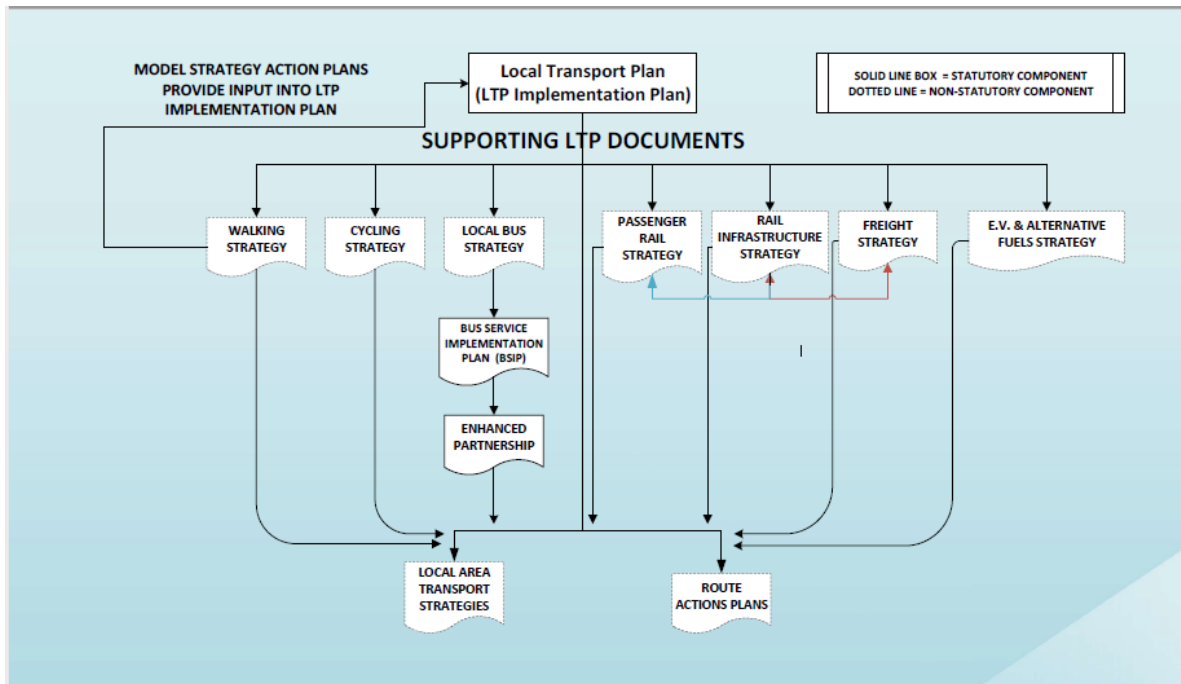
MODEL STRATEGY ACTION PLANS PROVIDE INPUT INTO LTP IMPLEMENTATION PLAN

Local Transport Plan
(LTP Implementation Plan)

SOLID LINE BOX = STATUTORY COMPONENT
DOTTED LINE = NON-STATUTORY COMPONENT

SUPPORTING LTP DOCUMENTS

WALKING STRATEGY

CYCLING STRATEGY

LOCAL BUS STRATEGY

PASSENGER RAIL STRATEGY

RAIL INFRASTRUCTURE STRATEGY

FREIGHT STRATEGY

E.V. & ALTERNATIVE FUELS STRATEGY

BUS SERVICE IMPLEMENTATION PLAN (BSIP)

ENHANCED PARTNERSHIP

LOCAL AREA TRANSPORT STRATEGIES

ROUTE ACTIONS PLANS